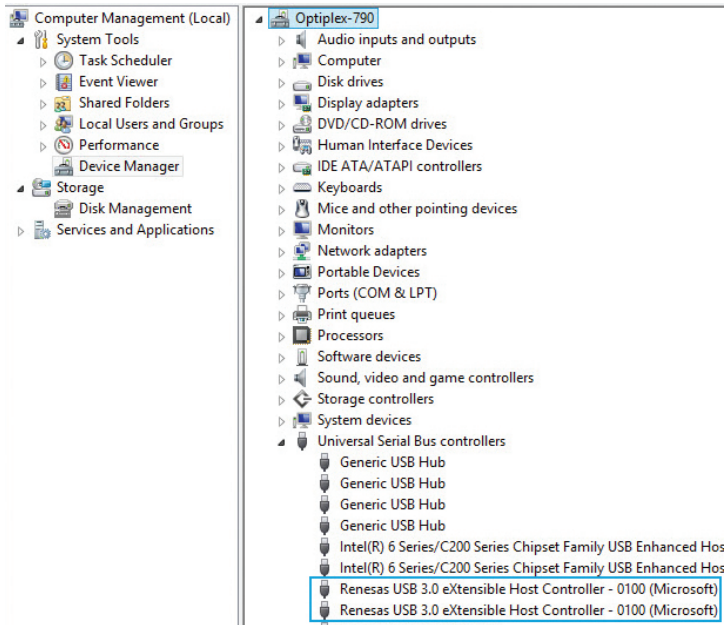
Computer Management (Local)
System Tools
Task Scheduler
Event Viewer
Shared Folders
Local Users and Groups
Performance
Device Manager
Storage
Disk Management
Services and Applications

Optiplex-790
Audio inputs and outputs
Computer
Disk drives
Display adapters
DVD/CD-ROM drives
Human Interface Devices
IDE ATA/ATAPI controllers
Keyboards
Mice and other pointing devices
Monitors
Network adapters
Portable Devices
Ports (COM & LPT)
Print queues
Processors
Software devices
Sound, video and game controllers
Storage controllers
System devices
Universal Serial Bus controllers
Generic USB Hub
Generic USB Hub
Generic USB Hub
Generic USB Hub
Intel(R) 6 Series/C200 Series Chipset Family USB Enhanced Hos
Intel(R) 6 Series/C200 Series Chipset Family USB Enhanced Hos
Renesas USB 3.0 eXtensible Host Controller - 0100 (Microsoft)
Renesas USB 3.0 eXtensible Host Controller - 0100 (Microsoft)